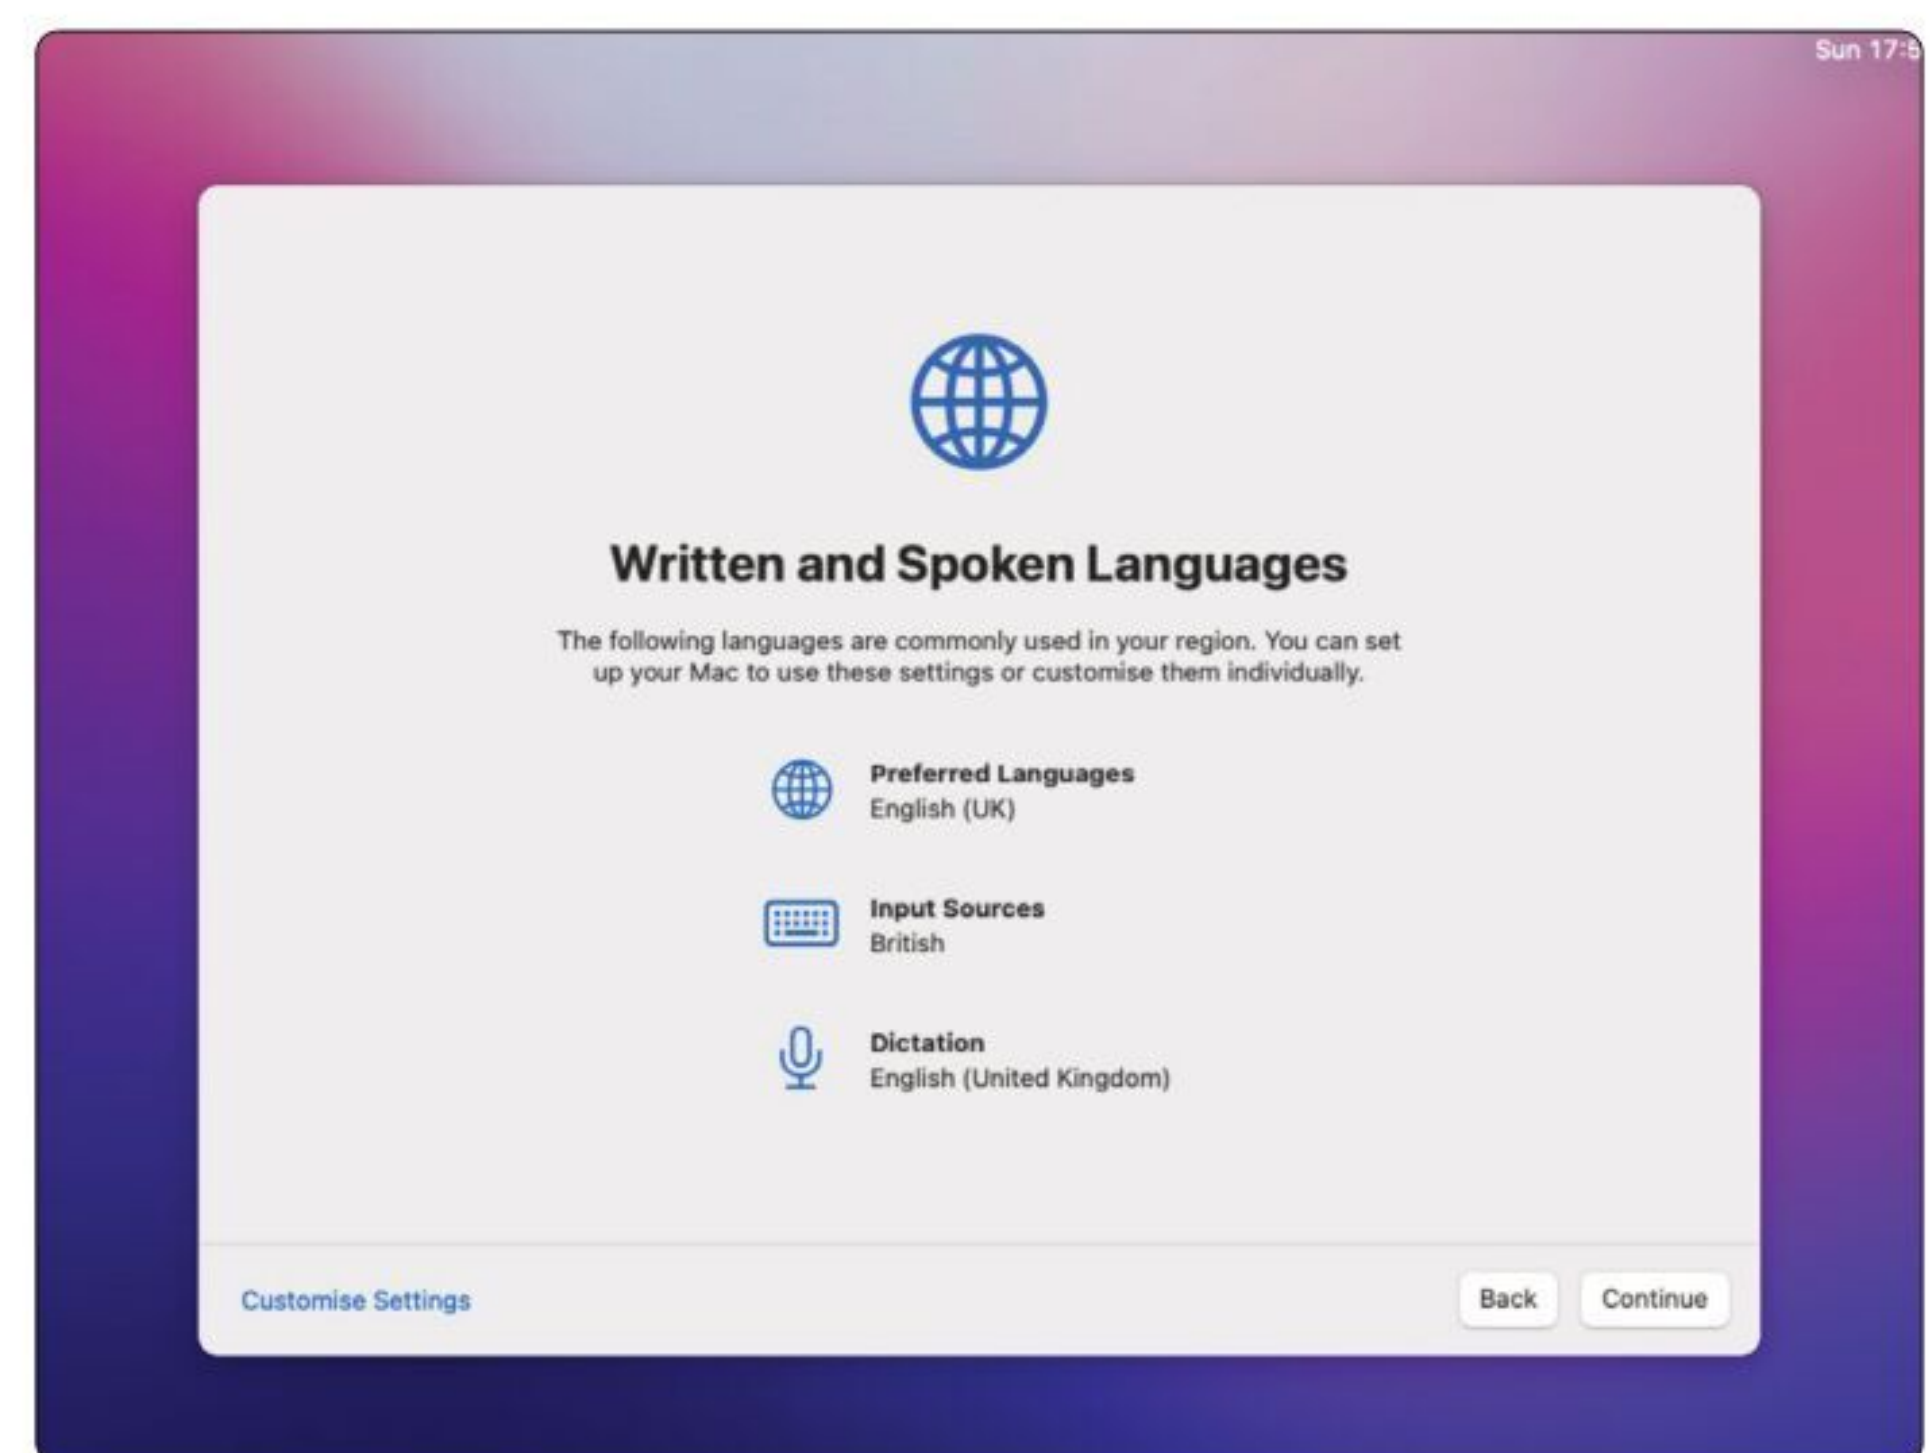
Sun 17:5

Written and Spoken Languages

The following languages are commonly used in your region. You can set up your Mac to use these settings or customise them individually.

Preferred Languages
English (UK)

Input Sources
British

Dictation
English (United Kingdom)

Customise Settings

Back

Continue